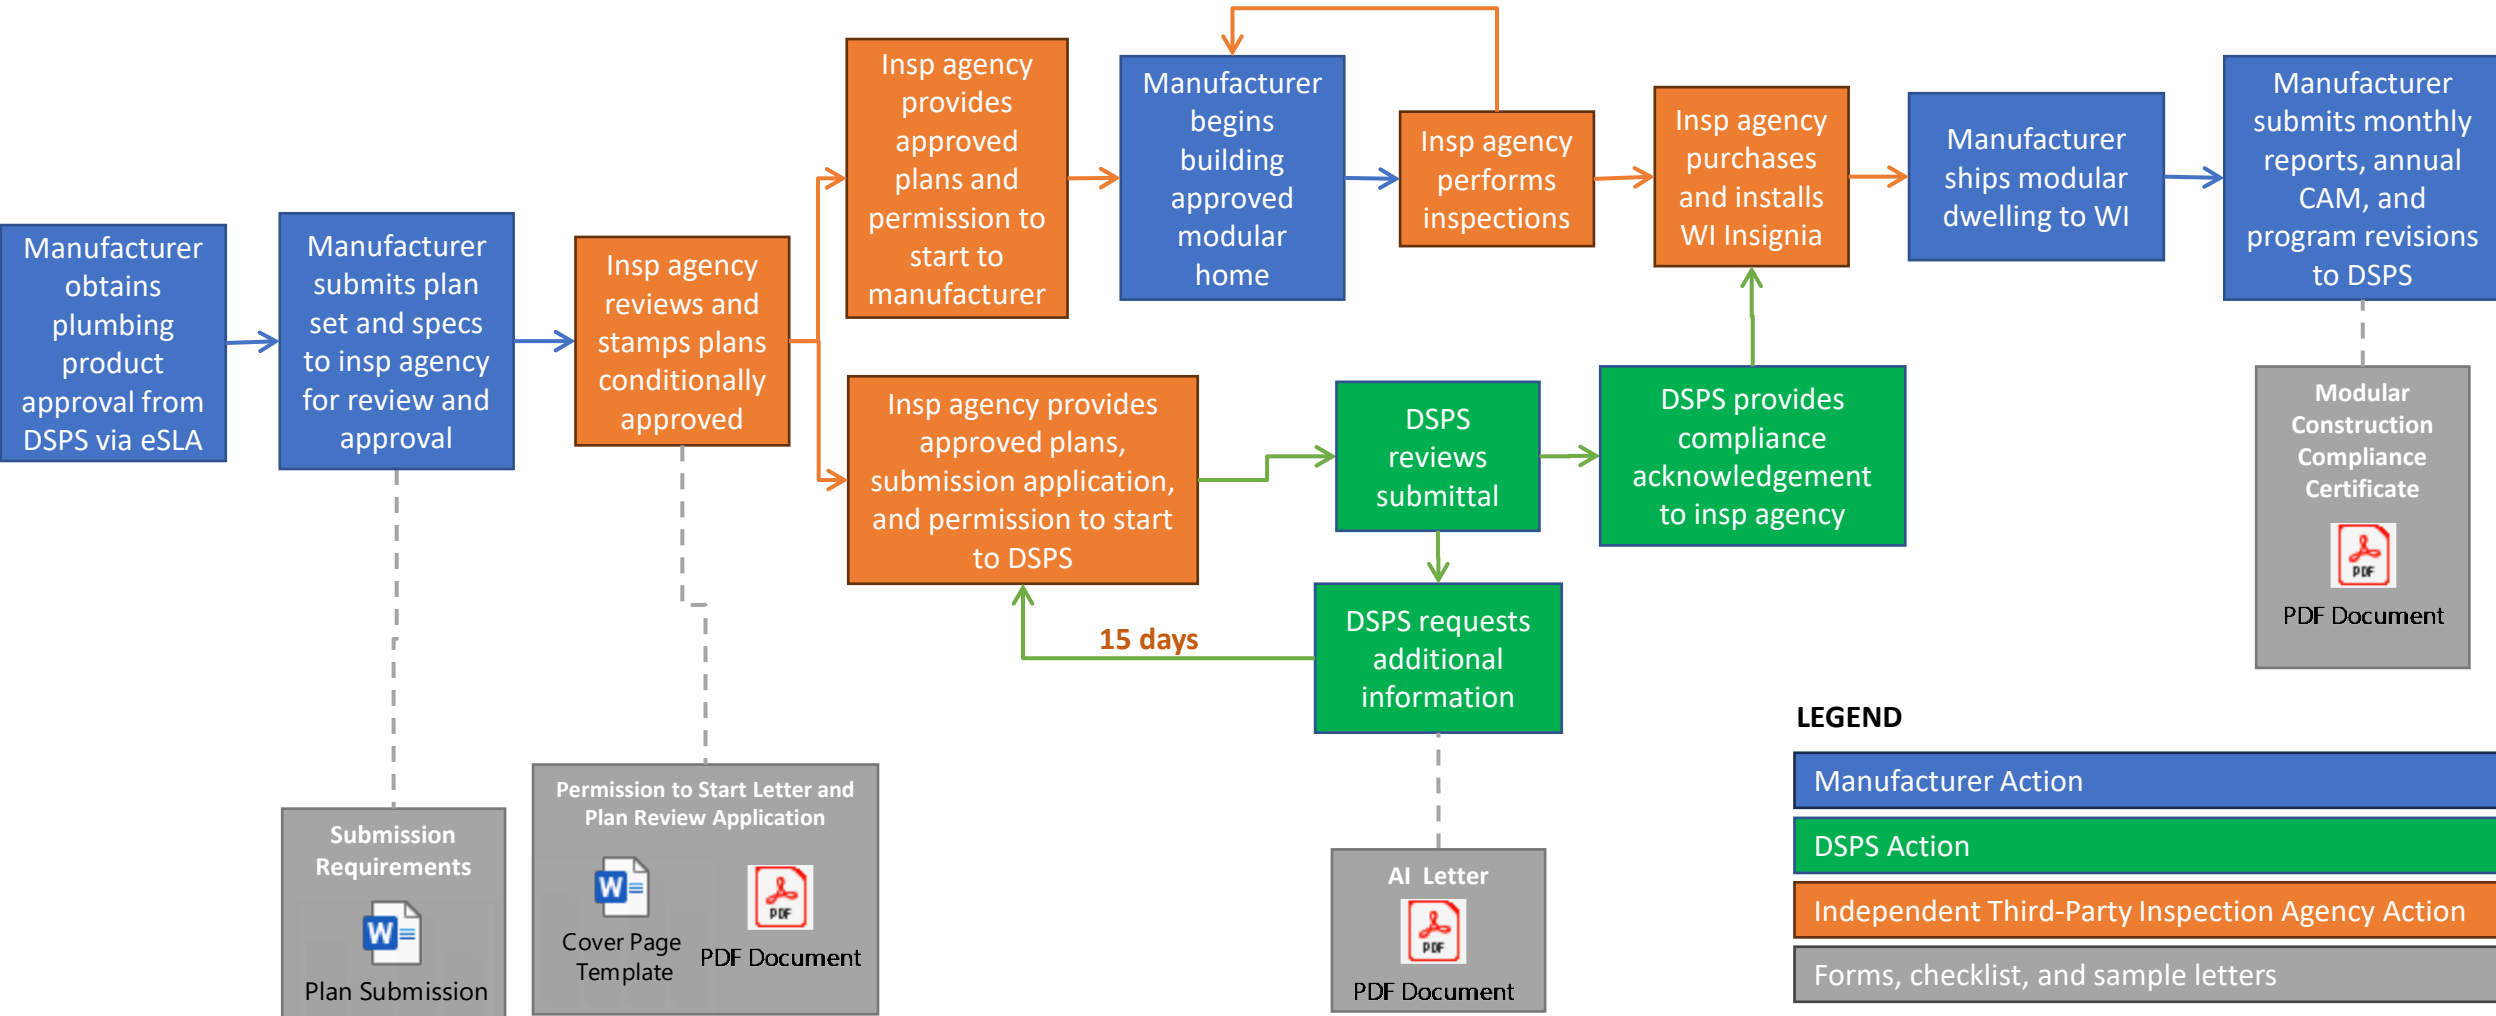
Manufacturer obtains plumbing product approval from DSPS via eSLA

Manufacturer submits plan set and specs to insp agency for review and approval

Insp agency reviews and stamps plans conditionally approved

Insp agency provides approved plans and permission to start to manufacturer

Manufacturer begins building approved modular home

Insp agency performs inspections

Insp agency purchases and installs WI Insignia

Manufacturer ships modular dwelling to WI

Manufacturer submits monthly reports, annual CAM, and program revisions to DSPS

Insp agency provides approved plans, submission application, and permission to start to DSPS

DSPS reviews submittal

DSPS provides compliance acknowledgement to insp agency

DSPS requests additional information

15 days

Modular Construction Compliance Certificate
PDF
PDF Document

Submission Requirements
W
Plan Submission

Permission to Start Letter and Plan Review Application
W
Cover Page Template
PDF
PDF Document

AI Letter
PDF
PDF Document

LEGEND
Manufacturer Action
DSPS Action
Independent Third-Party Inspection Agency Action
Forms, checklist, and sample letters